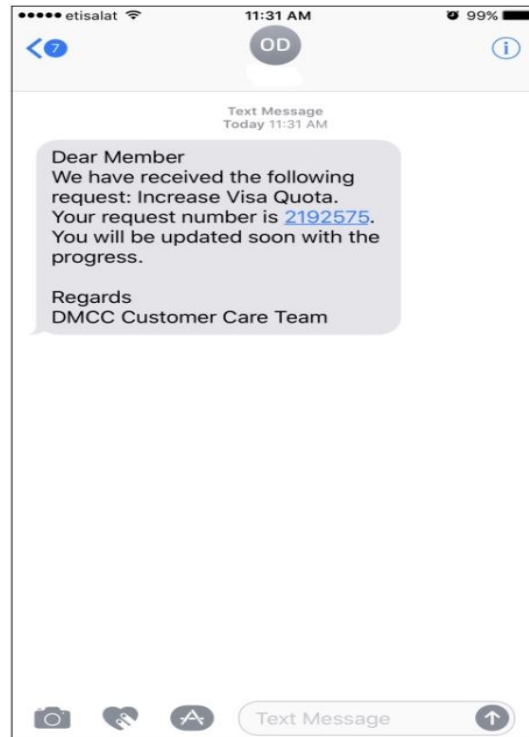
●●●●● etisalat 11:31 AM 99%

7 OD

Text Message
Today 11:31 AM

Dear Member
We have received the following request: Increase Visa Quota. Your request number is 2192575. You will be updated soon with the progress.

Regards
DMCC Customer Care Team

Text Message